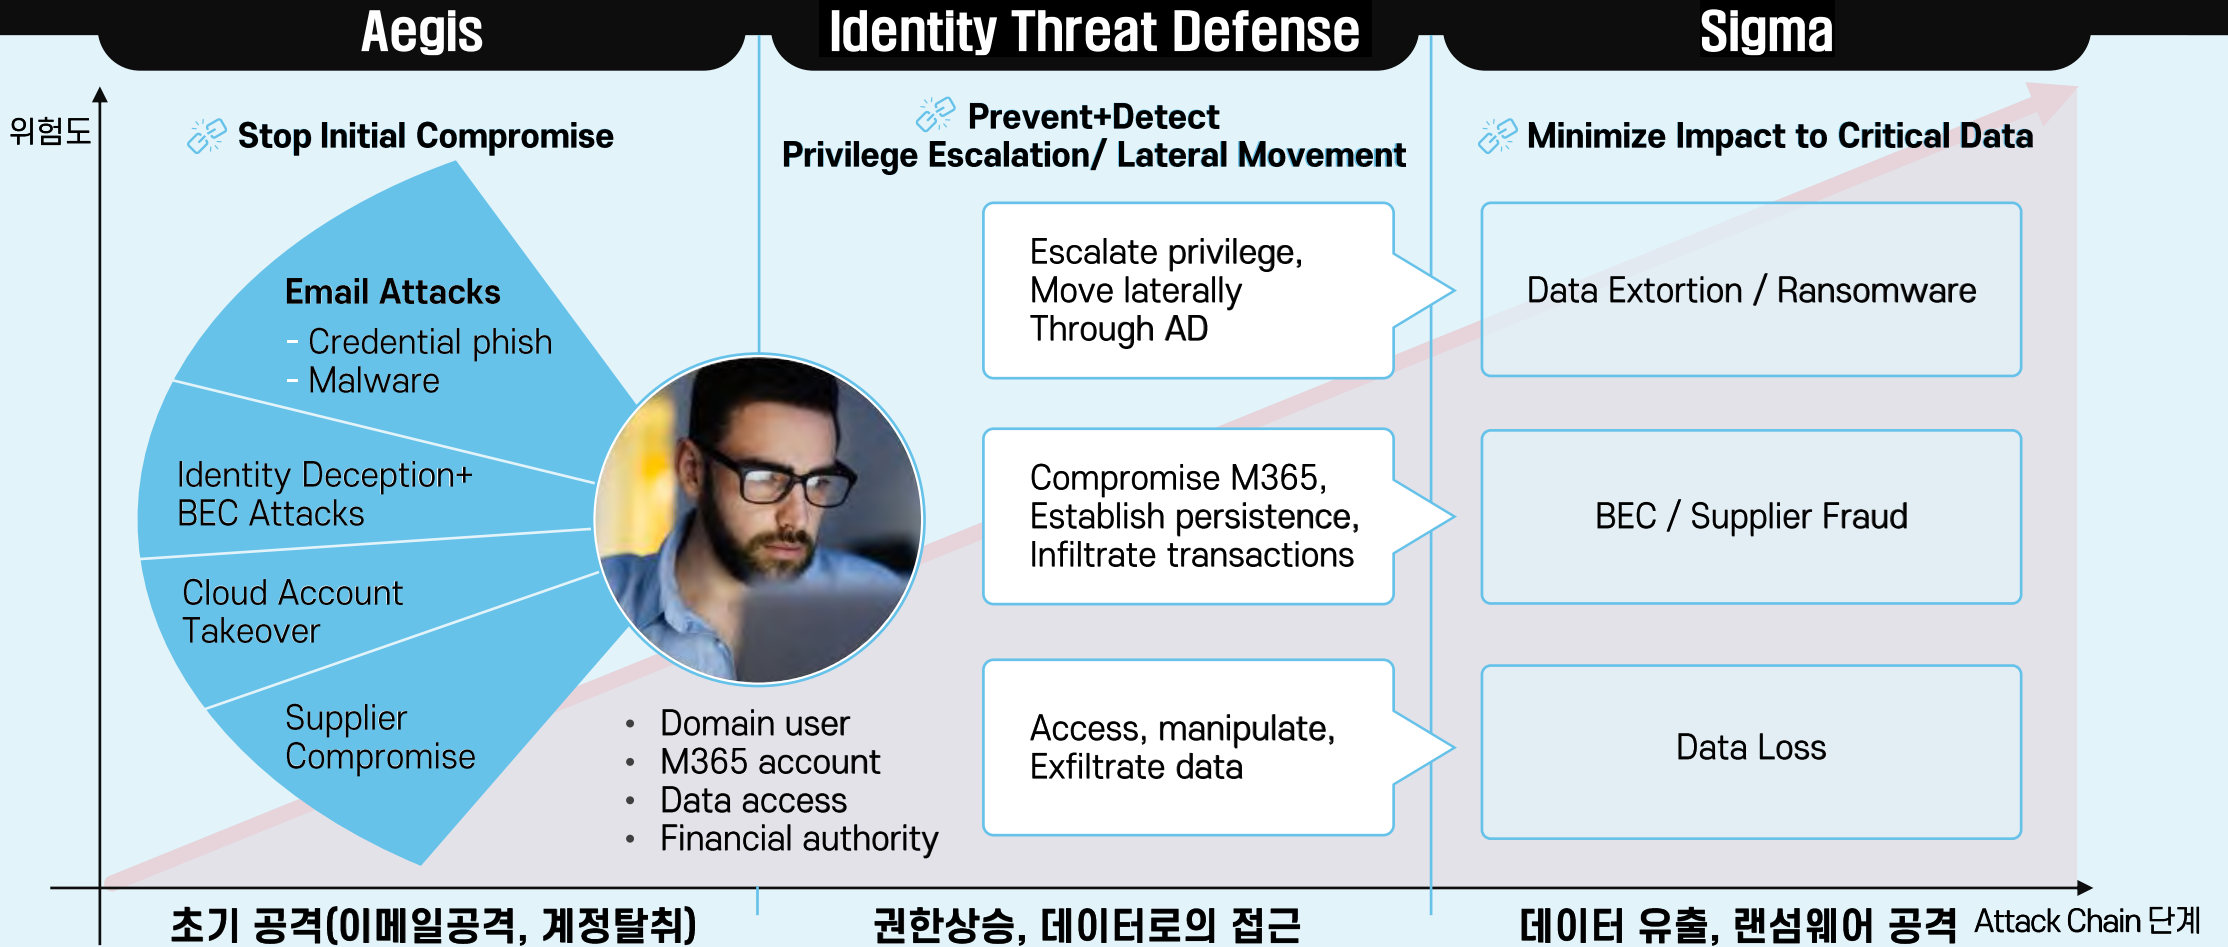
Aegis

Identity Threat Defense

Sigma

위험도

Stop Initial Compromise

Prevent+Detect
Privilege Escalation/ Lateral Movement

Minimize Impact to Critical Data

Email Attacks
- Credential phish
- Malware

Identity Deception+
BEC Attacks

Cloud Account
Takeover

Supplier
Compromise

• Domain user
• M365 account
• Data access
• Financial authority

Escalate privilege,
Move laterally
Through AD

Compromise M365,
Establish persistence,
Infiltrate transactions

Access, manipulate,
Exfiltrate data

Data Extortion / Ransomware

BEC / Supplier Fraud

Data Loss

초기 공격(이메일공격, 계정탈취)

권한상승, 데이터로의 접근

데이터 유출, 랜섬웨어 공격

Attack Chain 단계